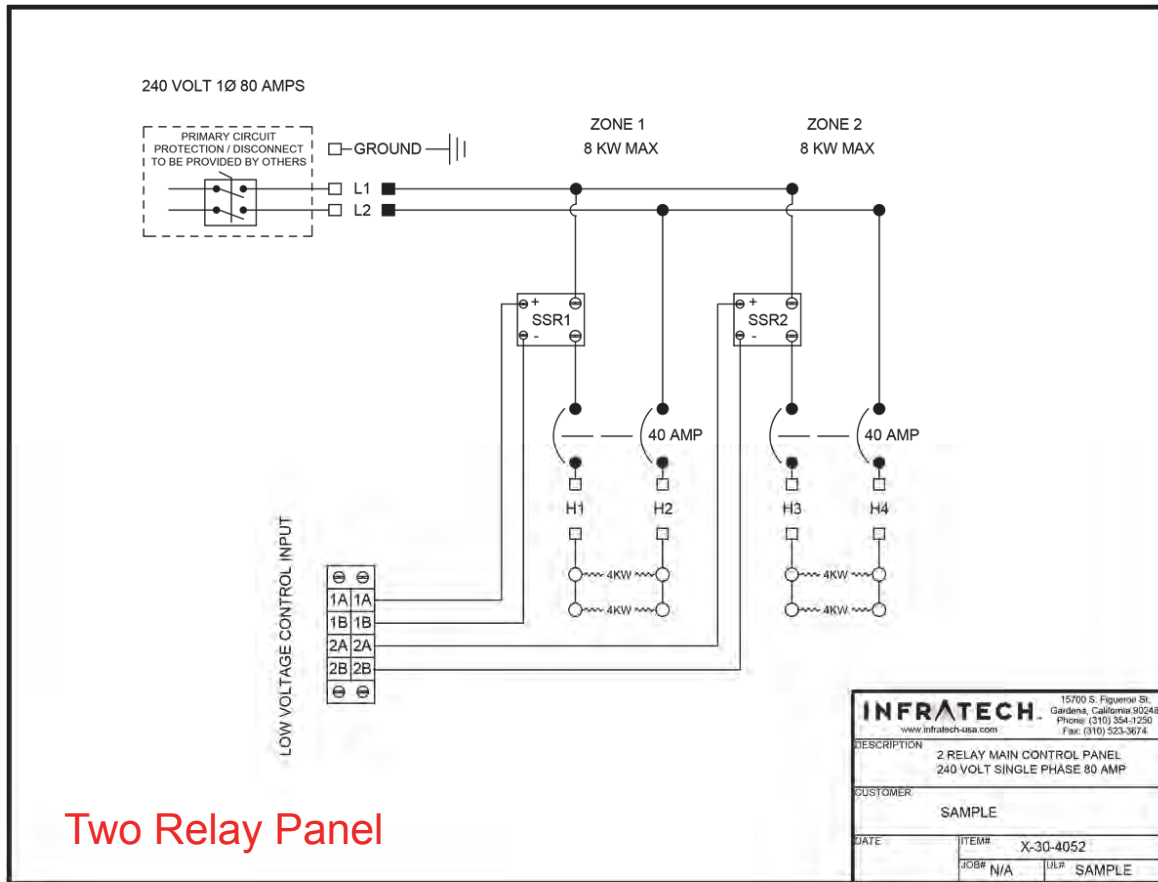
240 VOLT 1Ø 80 AMPS

PRIMARY CIRCUIT PROTECTION / DISCONNECT TO BE PROVIDED BY OTHERS

GROUND

L1

L2

ZONE 1
8 KW MAX

ZONE 2
8 KW MAX

+ SSR1 -

+ SSR2 -

40 AMP

40 AMP

H1 H2 H3 H4

4KW

4KW

4KW

4KW

LOW VOLTAGE CONTROL INPUT

| 1A | 1A |
|---|---|
| 1B | 1B |
| 2A | 2A |
| 2B | 2B |

INFRATECH
www.infratech-usa.com
15700 S. Figueroa St.
Gardena, California 90248
Phone: (310) 354-1250
Fax: (310) 523-3674

DESCRIPTION
2 RELAY MAIN CONTROL PANEL
240 VOLT SINGLE PHASE 80 AMP

CUSTOMER
SAMPLE

DATE
ITEM# X-30-4052
JOB# N/A
UL# SAMPLE

Two Relay Panel